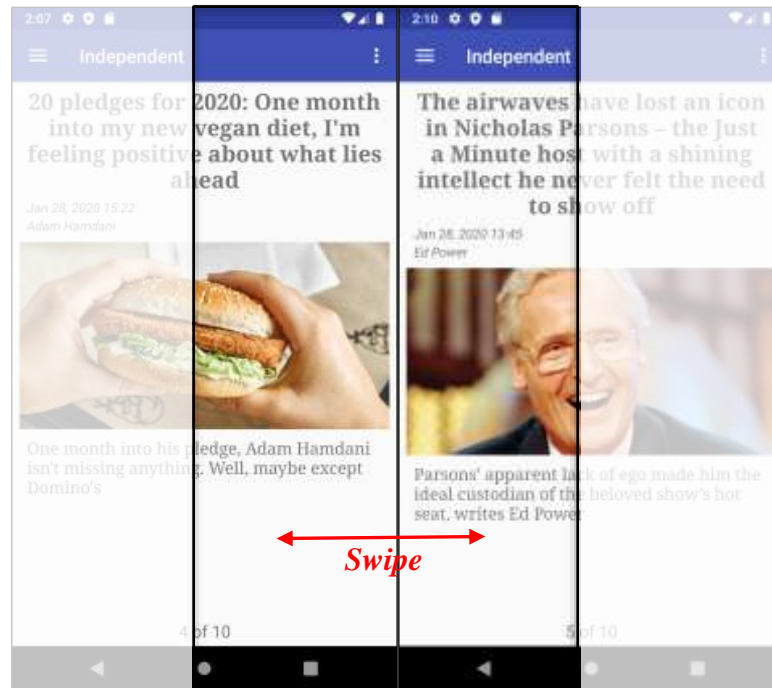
2:07

Independent

20 pledges for 2020: One month into my new vegan diet, I'm feeling positive about what lies ahead

Jan 28, 2020 15:22
Adam Hamdani

One month into his pledge, Adam Hamdani isn't missing anything. Well, maybe except Domino's

4 of 10

2:10

Independent

The airwaves have lost an icon in Nicholas Parsons – the Just a Minute host with a shining intellect he never felt the need to show off

Jan 28, 2020 13:45
Ed Power

Parsons' apparent lack of ego made him the ideal custodian of the beloved show's hot seat, writes Ed Power

5 of 10

Swipe